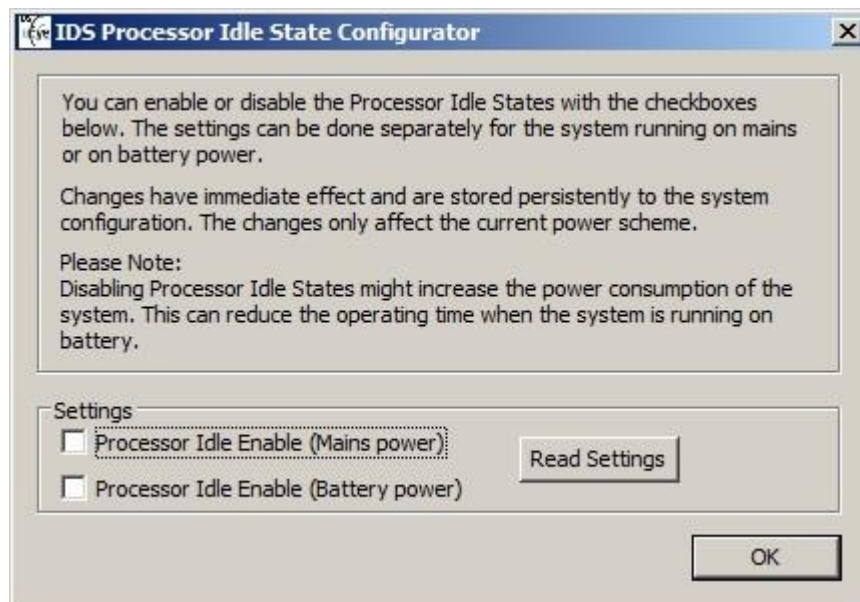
IDS Processor Idle State Configurator

You can enable or disable the Processor Idle States with the checkboxes below. The settings can be done separately for the system running on mains or on battery power.

Changes have immediate effect and are stored persistently to the system configuration. The changes only affect the current power scheme.

Please Note:
Disabling Processor Idle States might increase the power consumption of the system. This can reduce the operating time when the system is running on battery.

Settings
Processor Idle Enable (Mains power)
Processor Idle Enable (Battery power)
Read Settings

OK